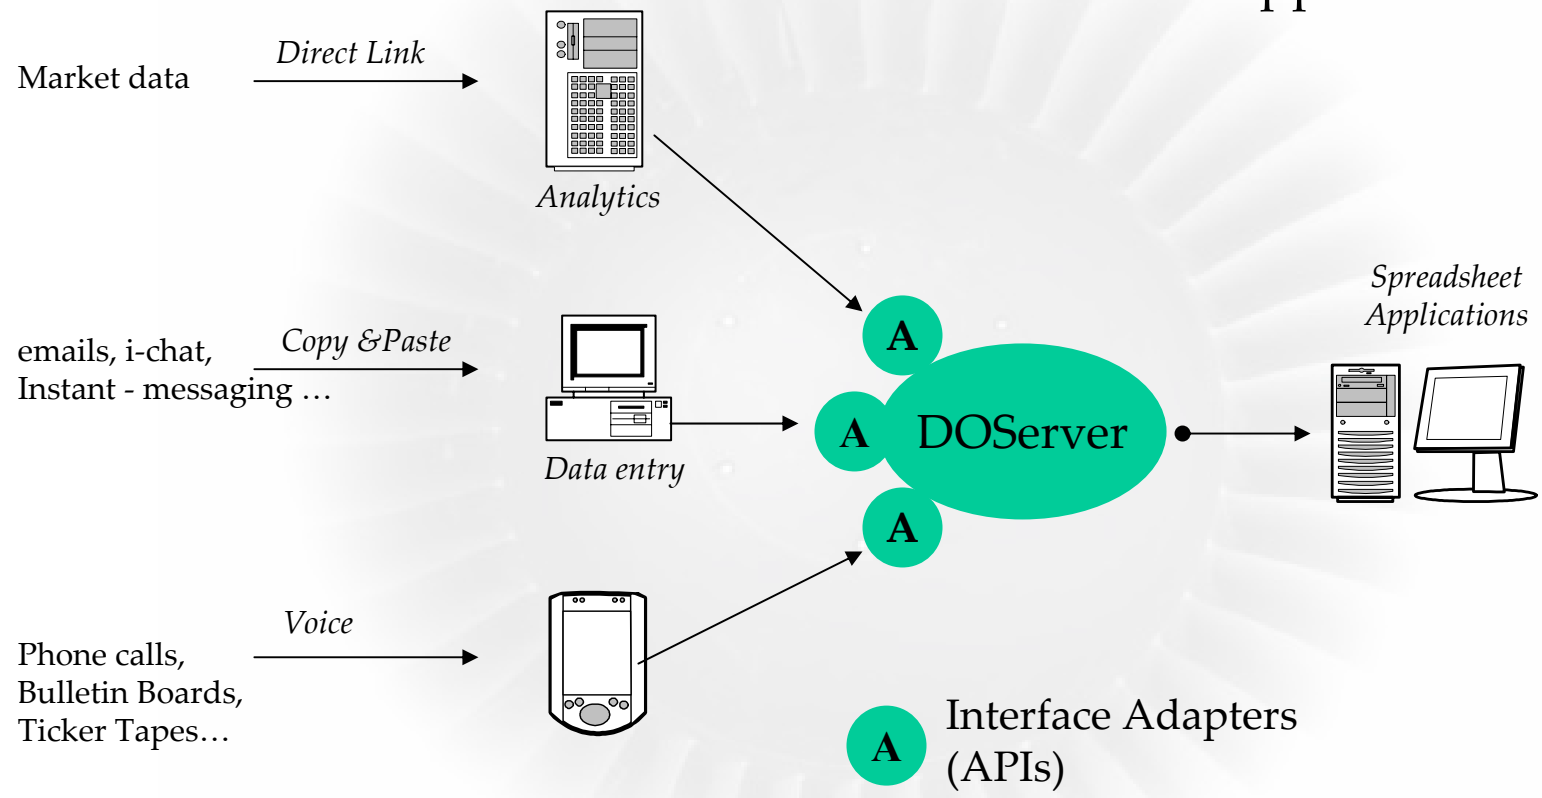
Market data

Direct Link

Analytics

emails, i-chat, Instant - messaging …

Copy &Paste

Data entry

Phone calls, Bulletin Boards, Ticker Tapes…

Voice

A

A

DOServer

A

Spreadsheet Applications

A Interface Adapters (APIs)